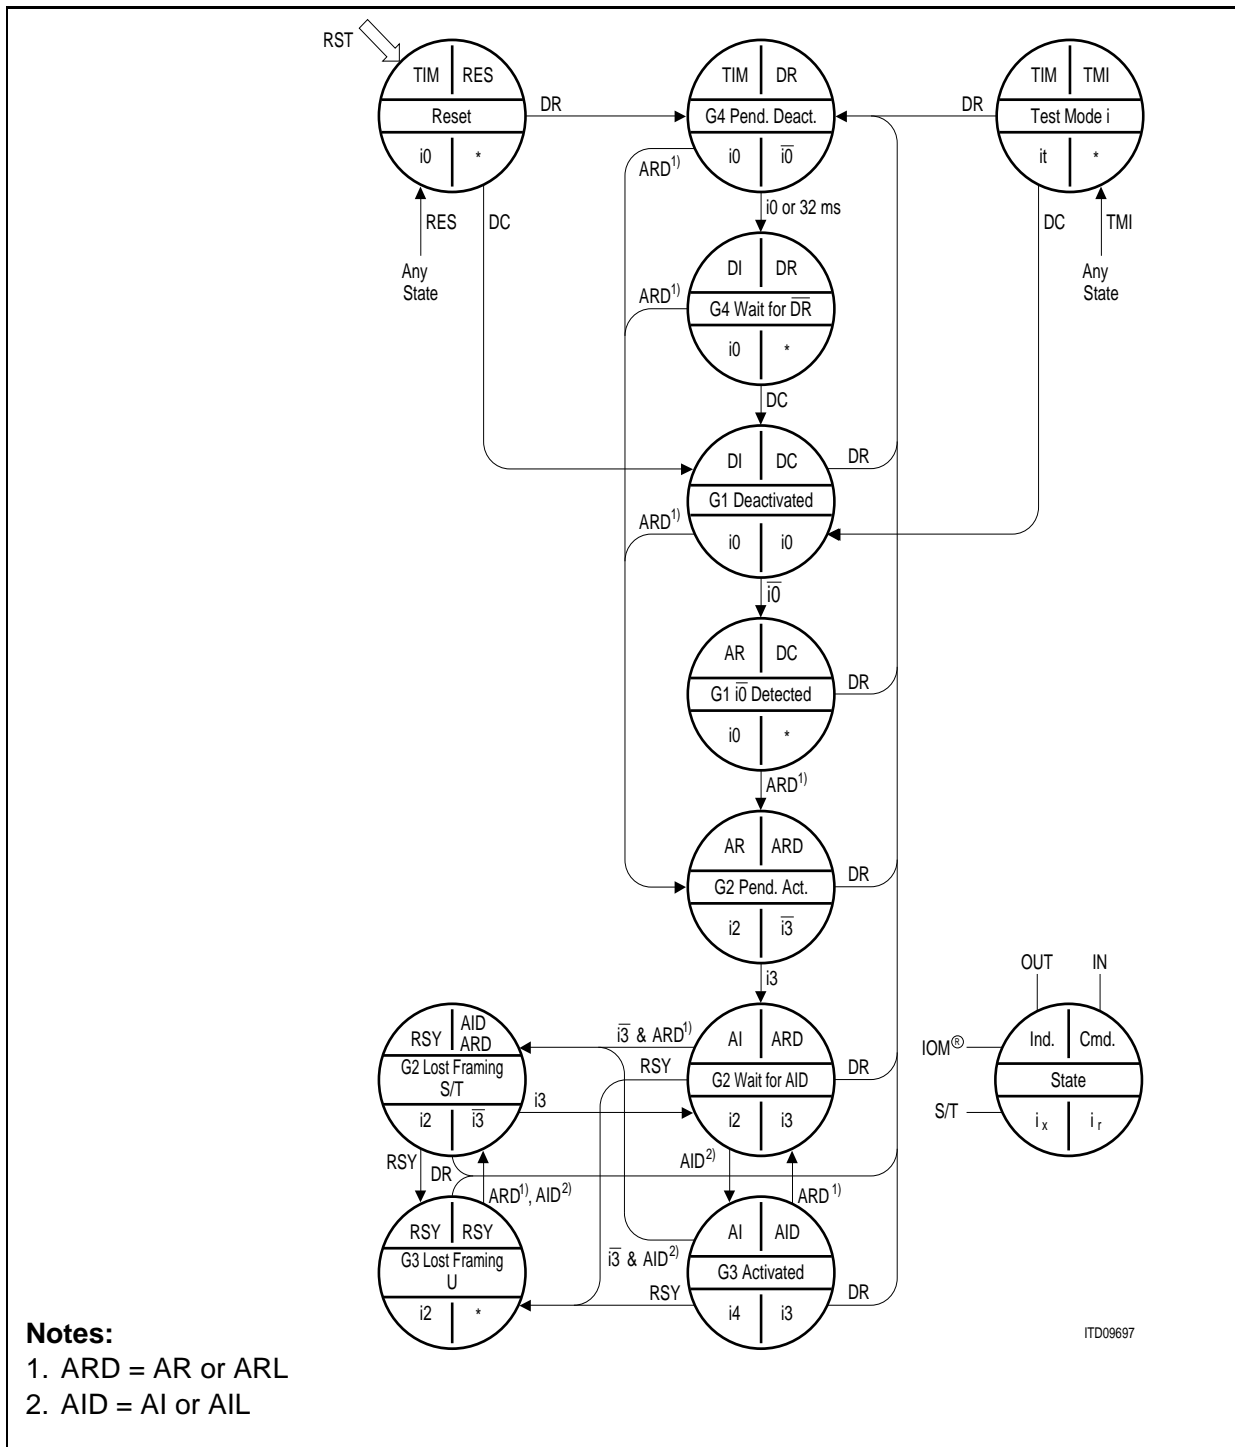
RST

TIM | RES
Reset
i0 | *

DR

TIM | DR
G4 Pend. Deact.
i0 | $\overline{i0}$

DR

TIM | TMI
Test Mode i
it | *

ARD$^{1)}$

i0 or 32 ms

RES

DC

Any State

DC

TMI

Any State

DI | DR
G4 Wait for $\overline{DR}$
i0 | *

ARD$^{1)}$

DC

DI | DC
G1 Deactivated
i0 | i0

DR

ARD$^{1)}$

$\overline{i0}$

AR | DC
G1 $\overline{i0}$ Detected
i0 | *

DR

ARD$^{1)}$

AR | ARD
G2 Pend. Act.
i2 | $\overline{i3}$

DR

i3

OUT

IN

IOM®

Ind. | Cmd.
State
$i_x$ | $i_r$

S/T

RSY | AID ARD
G2 Lost Framing S/T
i2 | $\overline{i3}$

$\overline{i3}$ & ARD$^{1)}$

AI | ARD
G2 Wait for AID
i2 | i3

RSY

DR

i3

RSY

DR

AID$^{2)}$

ARD$^{1)}$, AID$^{2)}$

ARD$^{1)}$

RSY | RSY
G3 Lost Framing U
i2 | *

$\overline{i3}$ & AID$^{2)}$

AI | AID
G3 Activated
i4 | i3

RSY

DR

ITD09697

Notes:
1. ARD = AR or ARL
2. AID = AI or AIL